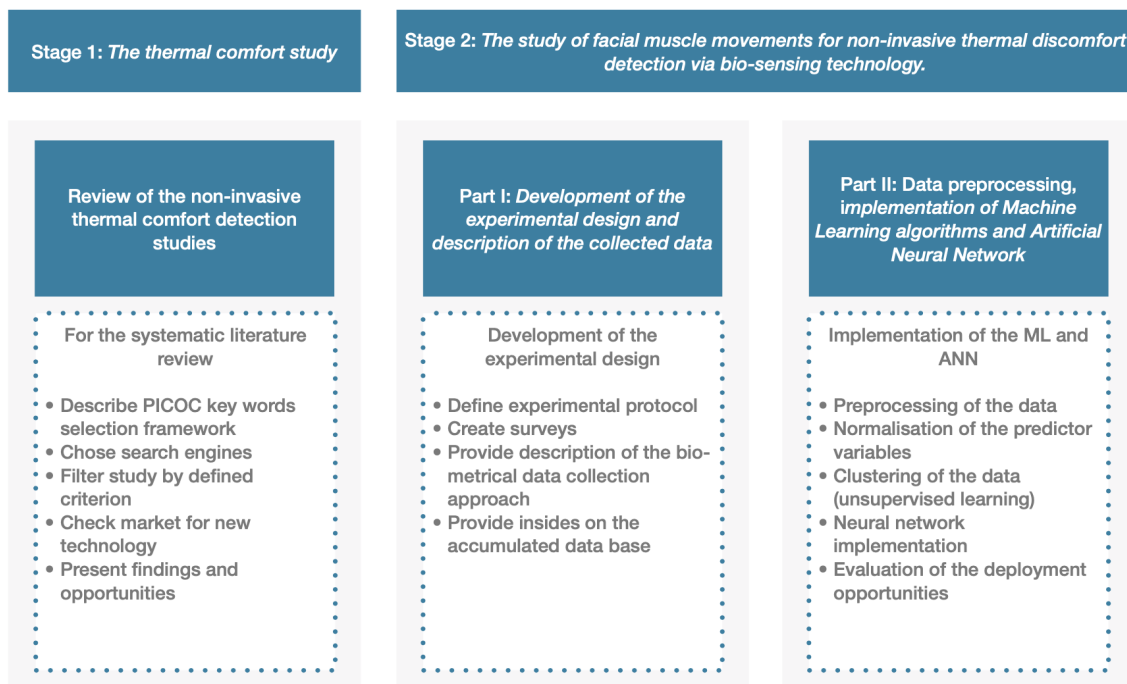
Stage 1: *The thermal comfort study*

Stage 2: *The study of facial muscle movements for non-invasive thermal discomfort detection via bio-sensing technology.*

Review of the non-invasive thermal comfort detection studies

For the systematic literature review

- Describe PICOC key words selection framework
- Chose search engines
- Filter study by defined criterion
- Check market for new technology
- Present findings and opportunities

Part I: *Development of the experimental design and description of the collected data*

Development of the experimental design

- Define experimental protocol
- Create surveys
- Provide description of the bio-metrical data collection approach
- Provide insides on the accumulated data base

Part II: Data preprocessing, *implementation of Machine Learning algorithms and Artificial Neural Network*

Implementation of the ML and ANN

- Preprocessing of the data
- Normalisation of the predictor variables
- Clustering of the data (unsupervised learning)
- Neural network implementation
- Evaluation of the deployment opportunities